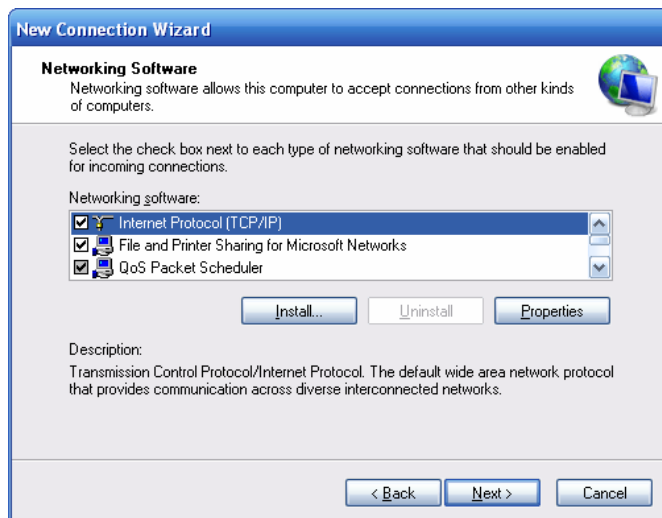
New Connection Wizard

Networking Software
Networking software allows this computer to accept connections from other kinds of computers.

Select the check box next to each type of networking software that should be enabled for incoming connections.

Networking software:

Internet Protocol (TCP/IP)
File and Printer Sharing for Microsoft Networks
QoS Packet Scheduler

Install... Uninstall Properties

Description:
Transmission Control Protocol/Internet Protocol. The default wide area network protocol that provides communication across diverse interconnected networks.

< Back Next > Cancel